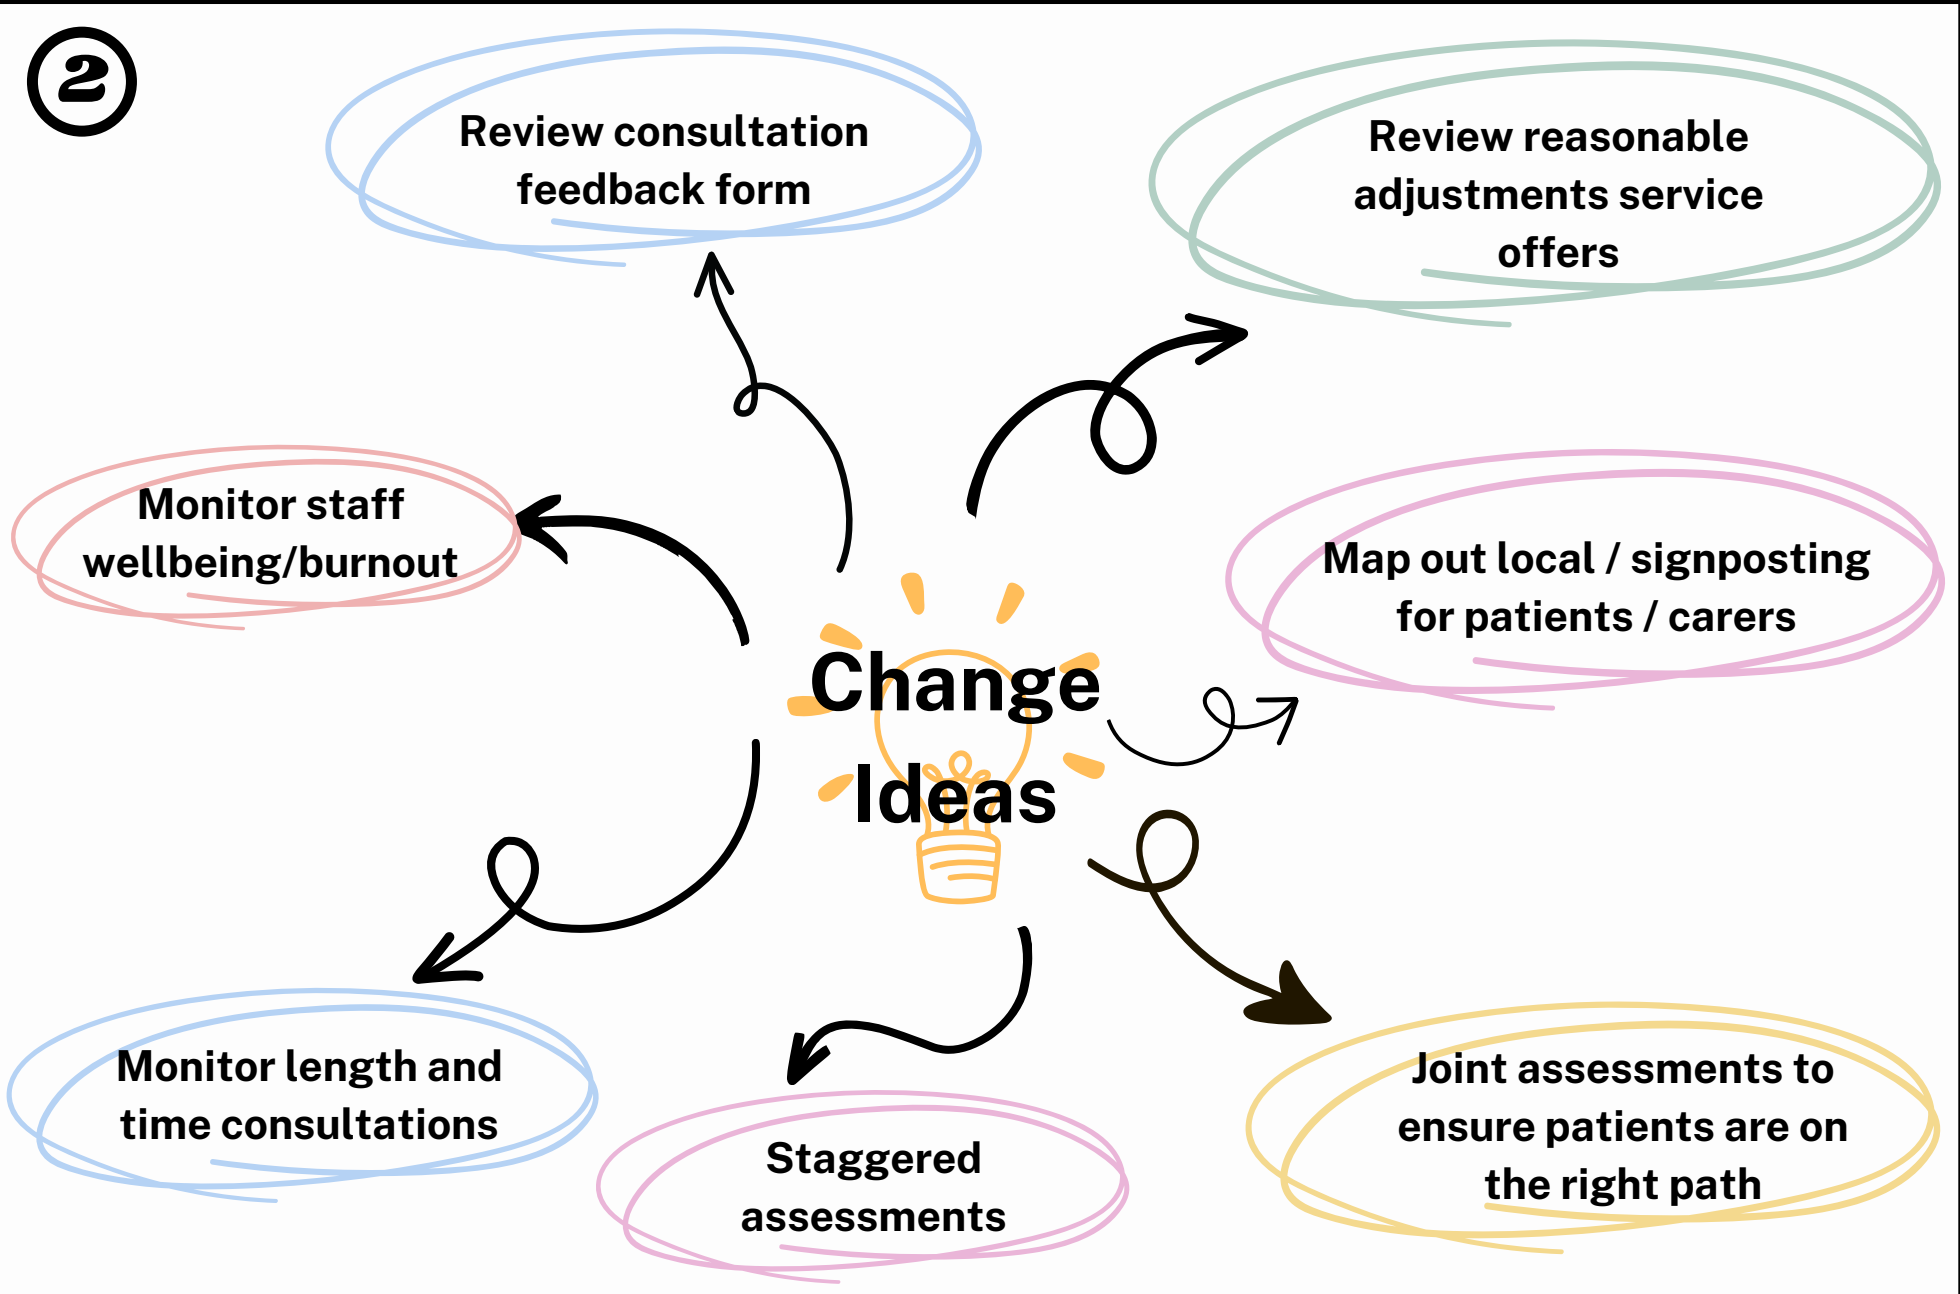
2

Review consultation feedback form

Review reasonable adjustments service offers

Monitor staff wellbeing/burnout

Change Ideas

Map out local / signposting for patients / carers

Monitor length and time consultations

Staggered assessments

Joint assessments to ensure patients are on the right path